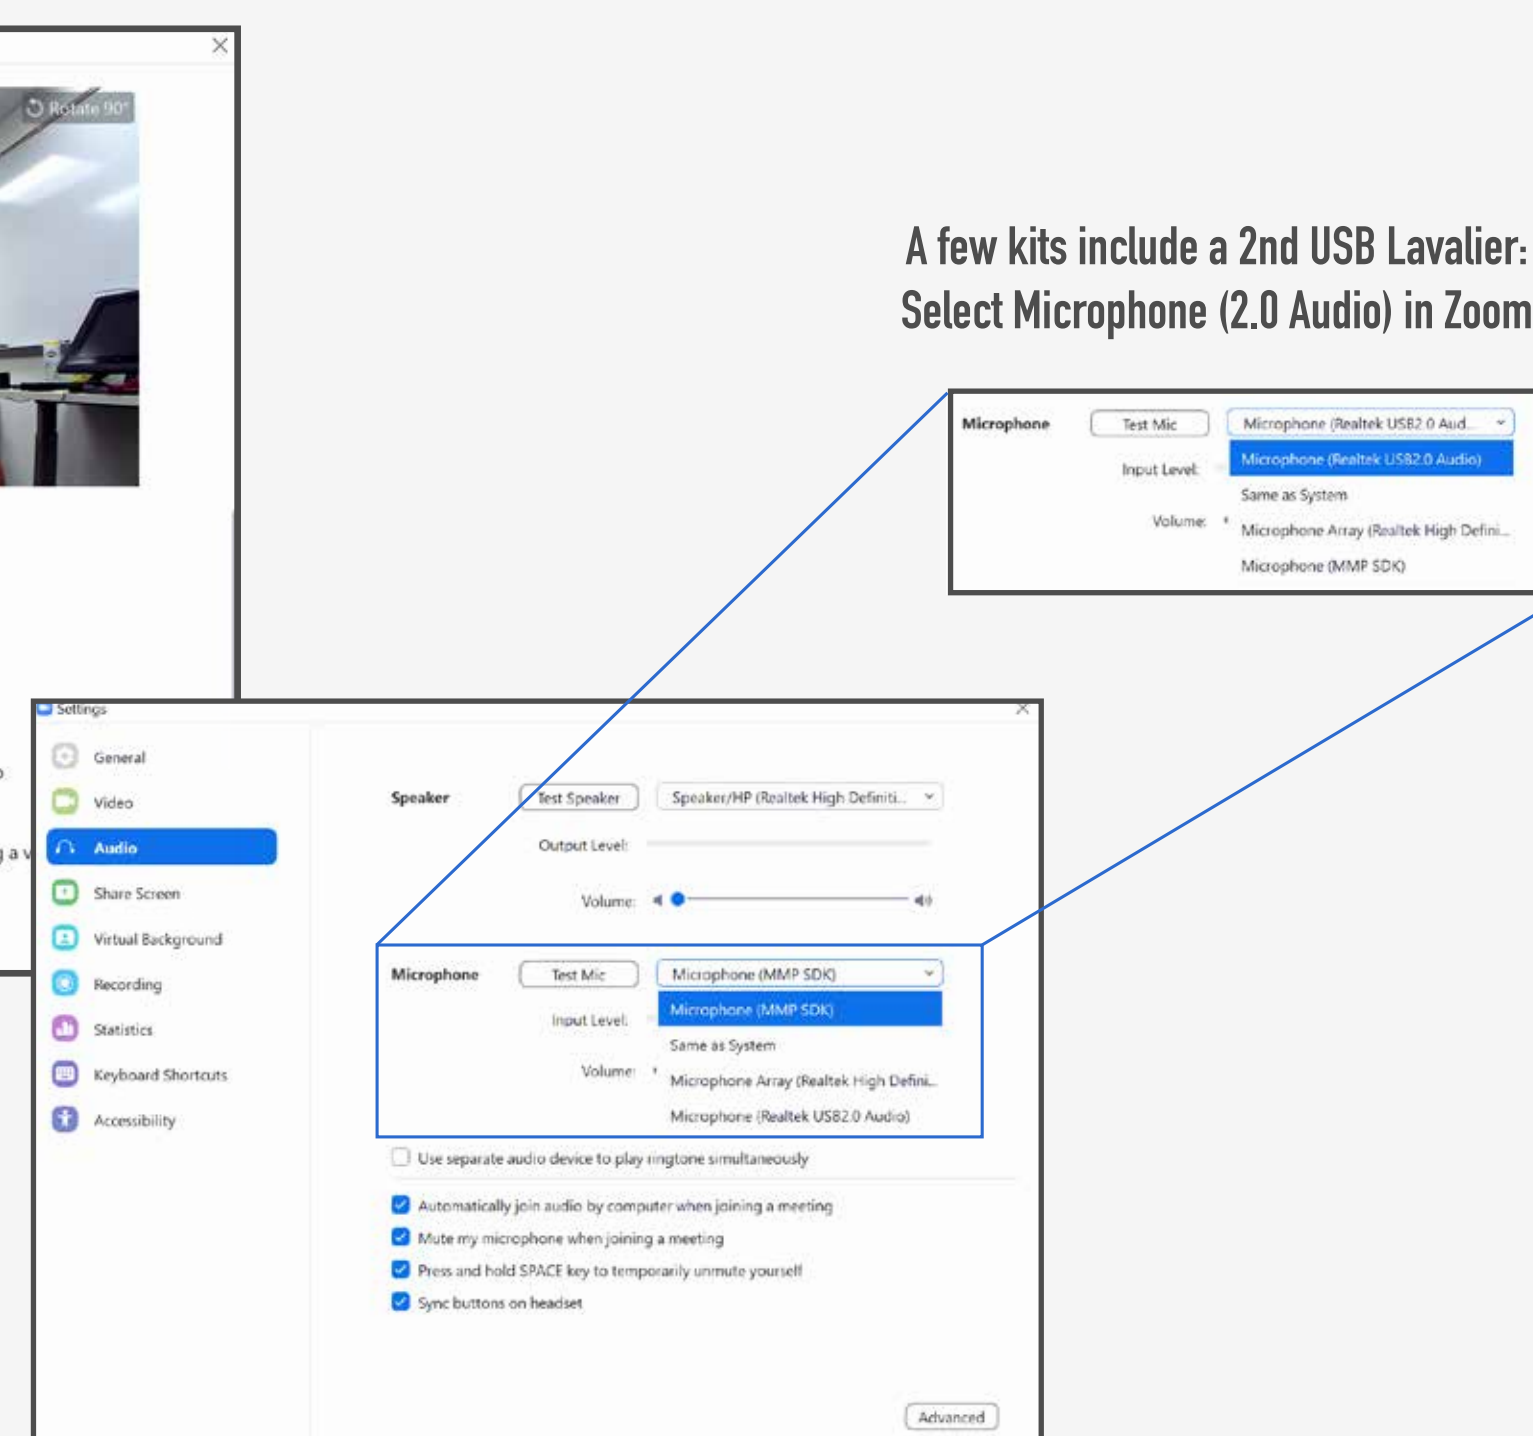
Rotate 90°

A few kits include a 2nd USB Lavalier:
Select Microphone (2.0 Audio) in Zoom

Microphone
Test Mic
Microphone (Realtek USB2.0 Aud...
Input Level:
Microphone (Realtek USB2.0 Audio)
Same as System
Volume:
Microphone Array (Realtek High Defini...
Microphone (MMP SDK)

o
g a v

Settings

General
Video
Audio
Share Screen
Virtual Background
Recording
Statistics
Keyboard Shortcuts
Accessibility

Speaker
Test Speaker
Speaker/HP (Realtek High Definiti...
Output Level:
Volume:

Microphone
Test Mic
Microphone (MMP SDK)
Input Level:
Microphone (MMP SDK)
Same as System
Volume:
Microphone Array (Realtek High Defini...
Microphone (Realtek USB2.0 Audio)

Use separate audio device to play ringtone simultaneously

Automatically join audio by computer when joining a meeting
Mute my microphone when joining a meeting
Press and hold SPACE key to temporarily unmute yourself
Sync buttons on headset

Advanced